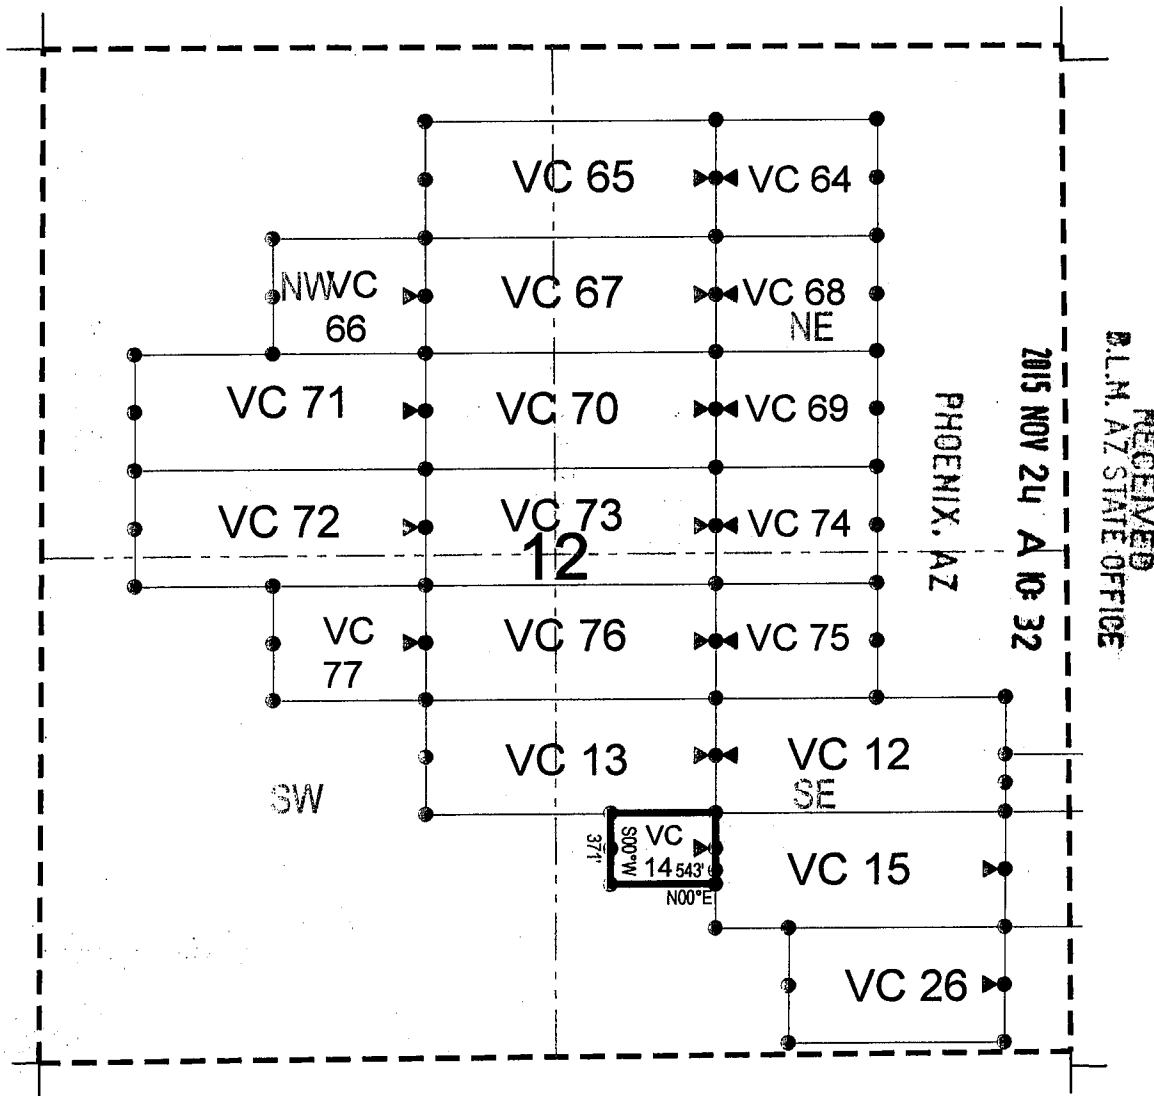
VC 65

VC 64

NW VC 66

VC 67

VC 68 NE

VC 71

VC 70

VC 69

VC 72

VC 73

12

VC 74

VC 77

VC 76

VC 75

VC 13

VC 12

SW

SE

371'

S00°W

VC 14

543'

N00°E

VC 15

VC 26

PHOENIX, AZ

2015 NOV 24 A 10: 32

RECEIVED
B.L.M. AZ STATE OFFICE